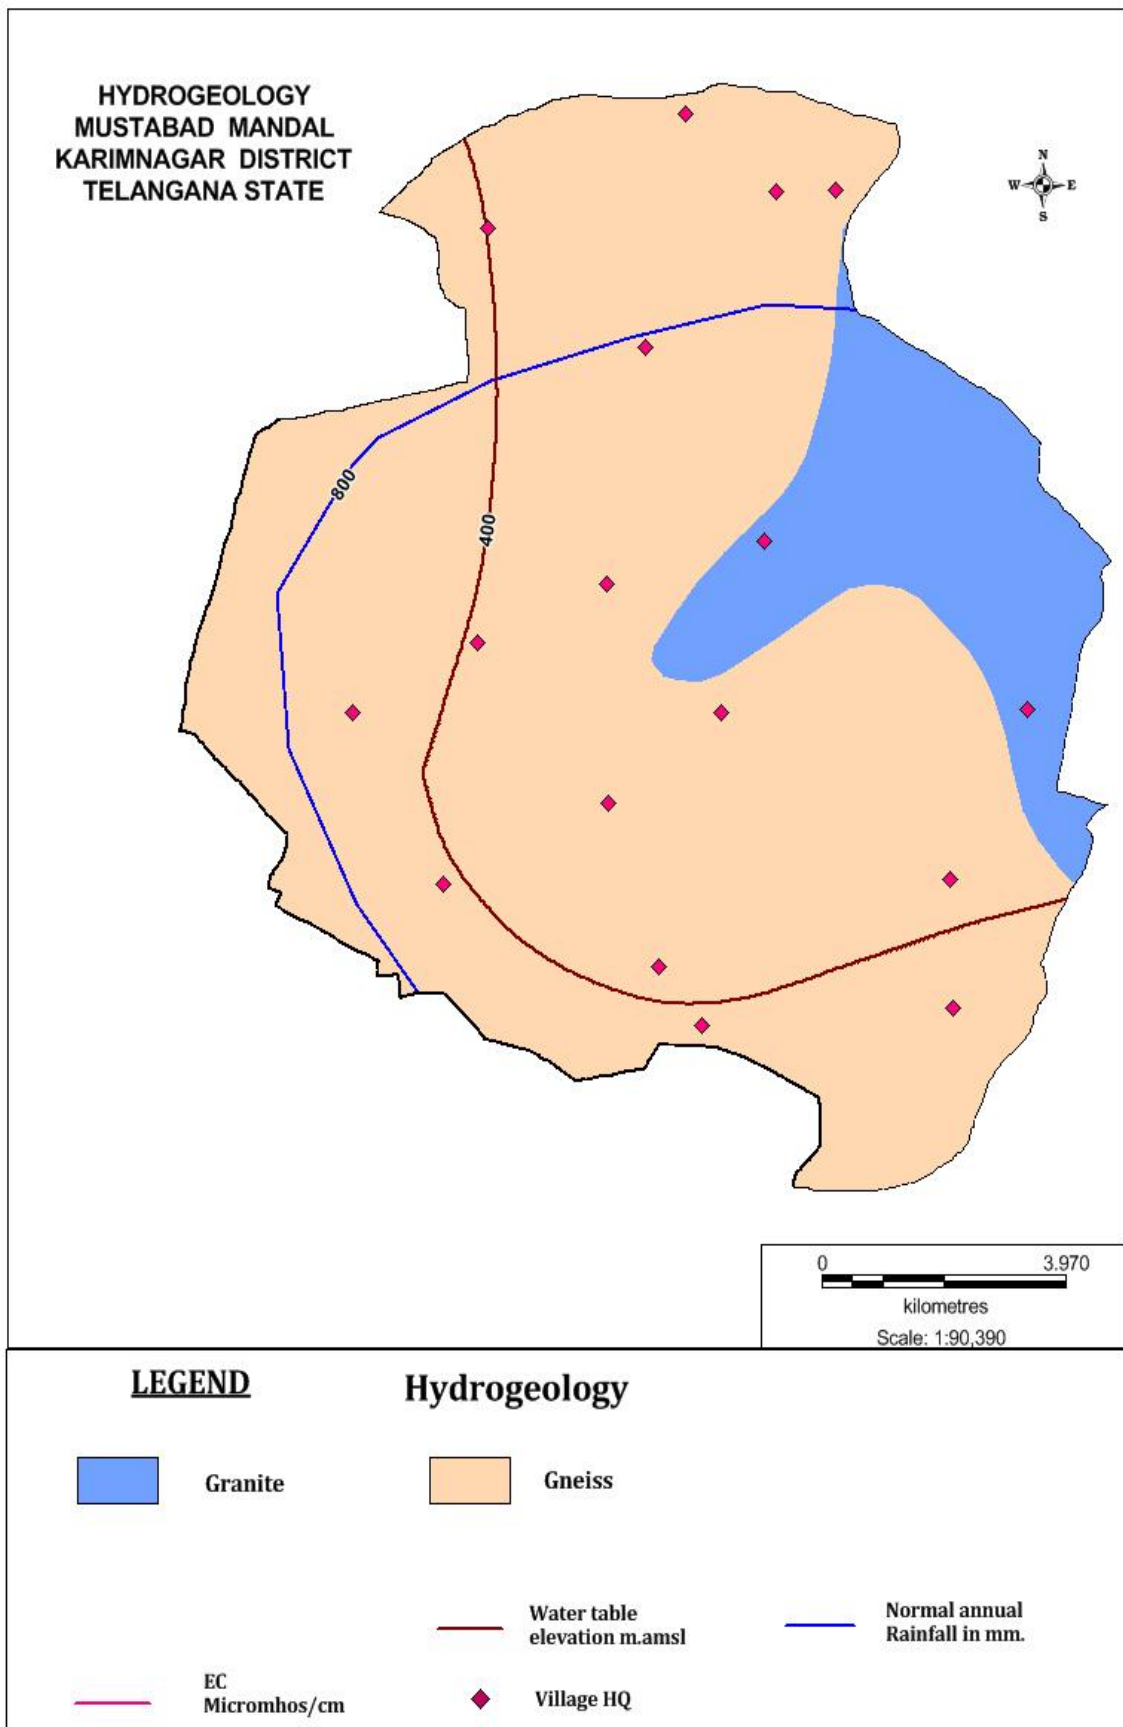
HYDROGEOLOGY
MUSTABAD MANDAL
KARIMNAGAR DISTRICT
TELANGANA STATE

N
W E
S

800
400

0 3.970
kilometres
Scale: 1:90,390

LEGEND

Hydrogeology

Granite

Gneiss

Water table elevation m.amsl

Normal annual Rainfall in mm.

EC Micromhos/cm

Village HQ